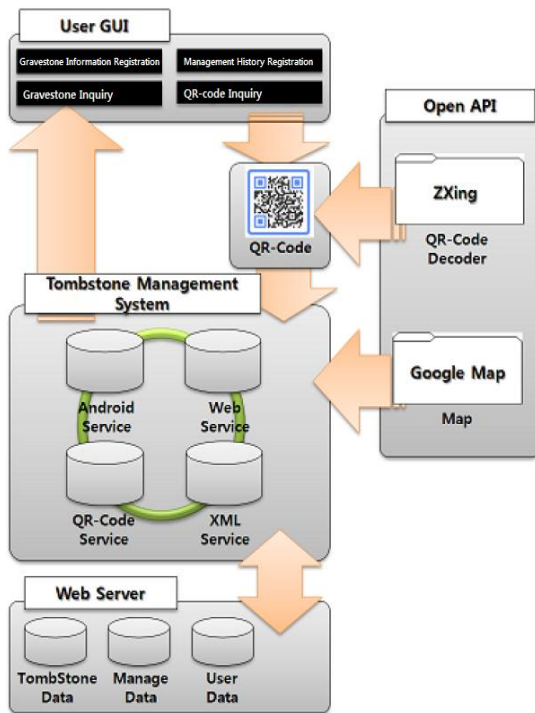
User GUI

Gravestone Information Registration

Management History Registration

Gravestone Inquiry

QR-code Inquiry

Open API

QR-Code

ZXing

QR-Code Decoder

Tombstone Management System

Android Service

Web Service

QR-Code Service

XML Service

Google Map

Map

Web Server

TombStone Data

Manage Data

User Data